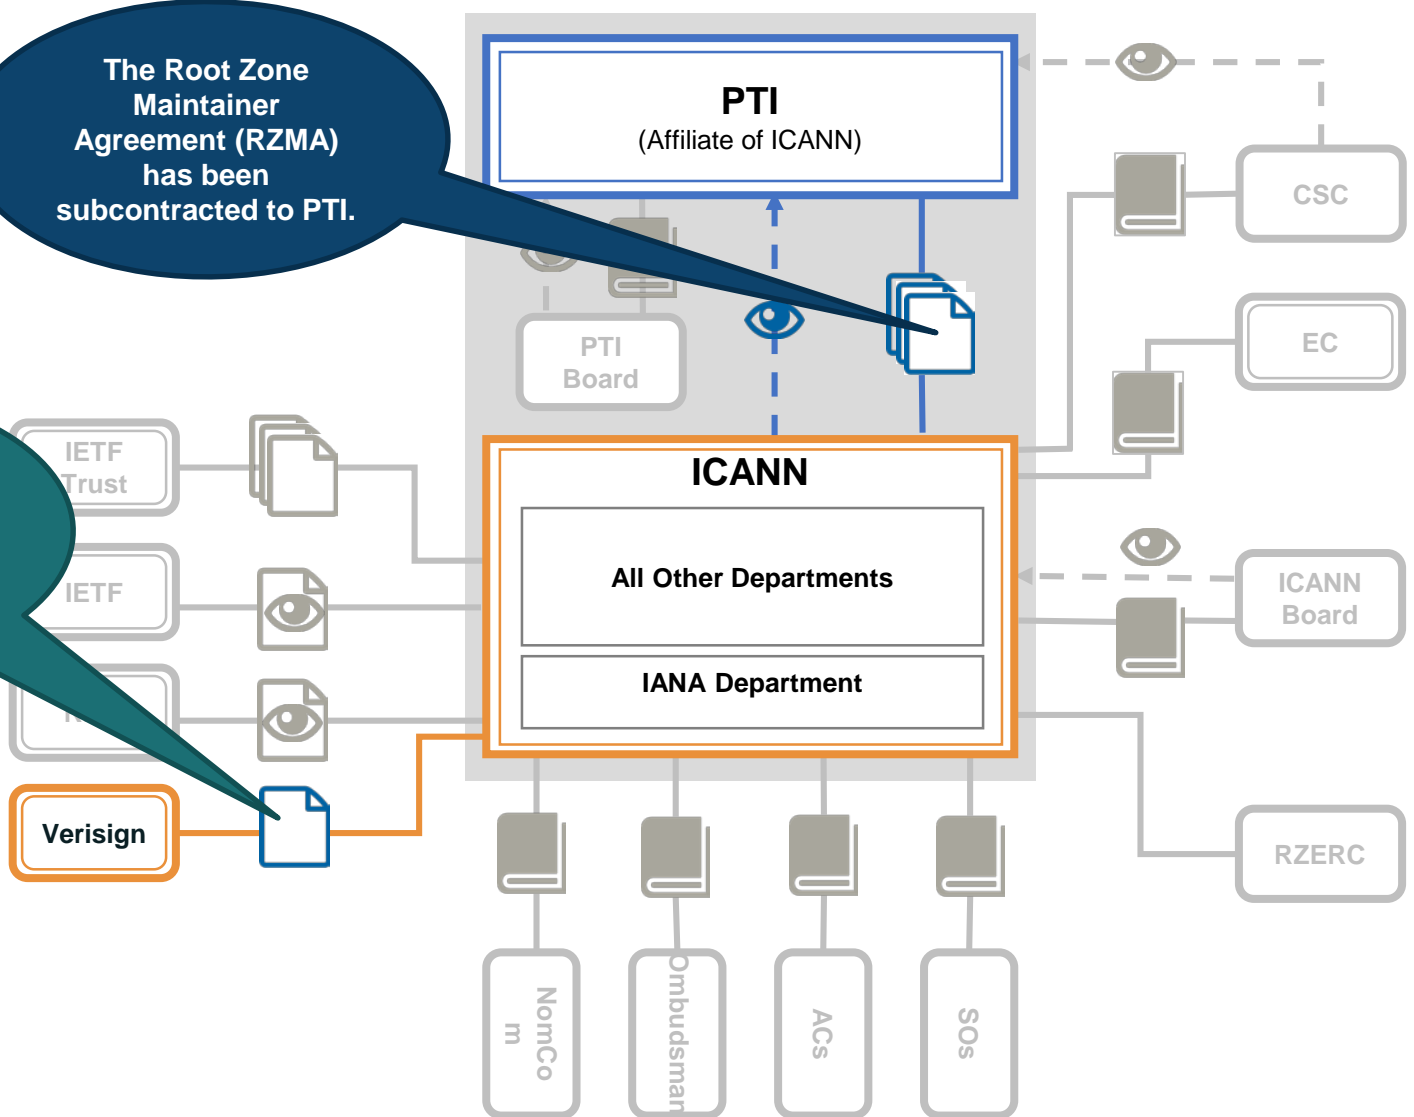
The Root Zone Maintainer Agreement (RZMA) has been subcontracted to PTI.

PTI
(Affiliate of ICANN)

PTI Board

CSC

EC

IETF Trust

IETF

ICANN

All Other Departments

IANA Department

ICANN Board

Verisign

RZERC

NomCom

Ombudsman

ACs

SOs